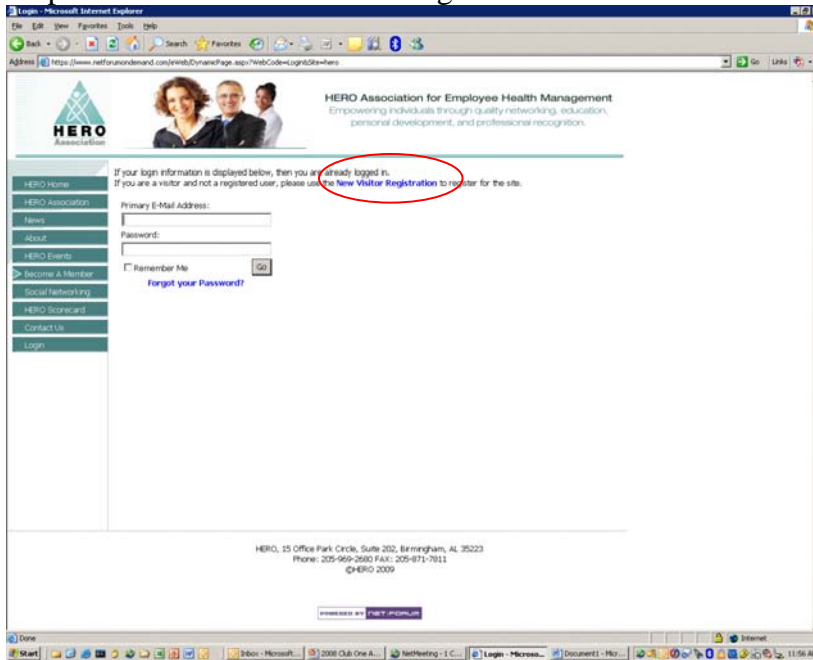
Login - Microsoft Internet Explorer

File Edit View Favorites Tools Help

Back Search Favorites

Address https://www.netforumondemand.com/eWeb/DynamicPage.aspx?WebCode=Login&Site=hero

Go Links

HERO Association

HERO Association for Employee Health Management
Empowering individuals through quality networking, education, personal development, and professional recognition.

HERO Home
HERO Association
News
About
HERO Events
Become A Member
Social Networking
HERO Scorecard
Contact Us
Login

If your login information is displayed below, then you are already logged in.
If you are a visitor and not a registered user, please use the New Visitor Registration to register for the site.

Primary E-Mail Address:

Password:

Remember Me Go

Forgot your Password?

HERO, 15 Office Park Circle, Suite 202, Birmingham, AL 35223
Phone: 205-969-2680 FAX: 205-871-7811
©HERO 2009

POWERED BY NETFORUM

Done

Internet

Start Inbox - Microsoft... 2008 Club One A... NetMeeting - 1 C... Login - Microso... Document1 - Micr... 11:56 A